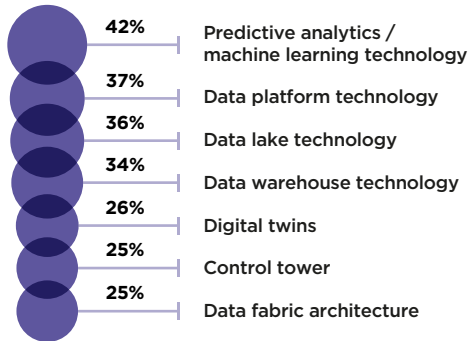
42% Predictive analytics / machine learning technology
37% Data platform technology
36% Data lake technology
34% Data warehouse technology
26% Digital twins
25% Control tower
25% Data fabric architecture